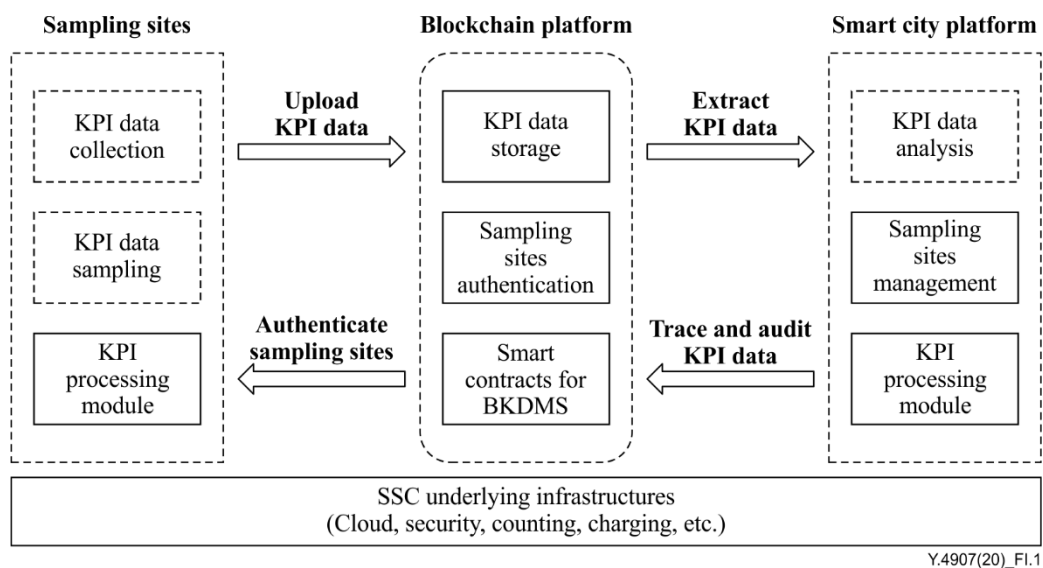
Sampling sites

KPI data collection

KPI data sampling

KPI processing module

Upload KPI data

Authenticate sampling sites

Blockchain platform

KPI data storage

Sampling sites authentication

Smart contracts for BKDMS

Extract KPI data

Trace and audit KPI data

Smart city platform

KPI data analysis

Sampling sites management

KPI processing module

SSC underlying infrastructures (Cloud, security, counting, charging, etc.)

Y.4907(20)_FI.1